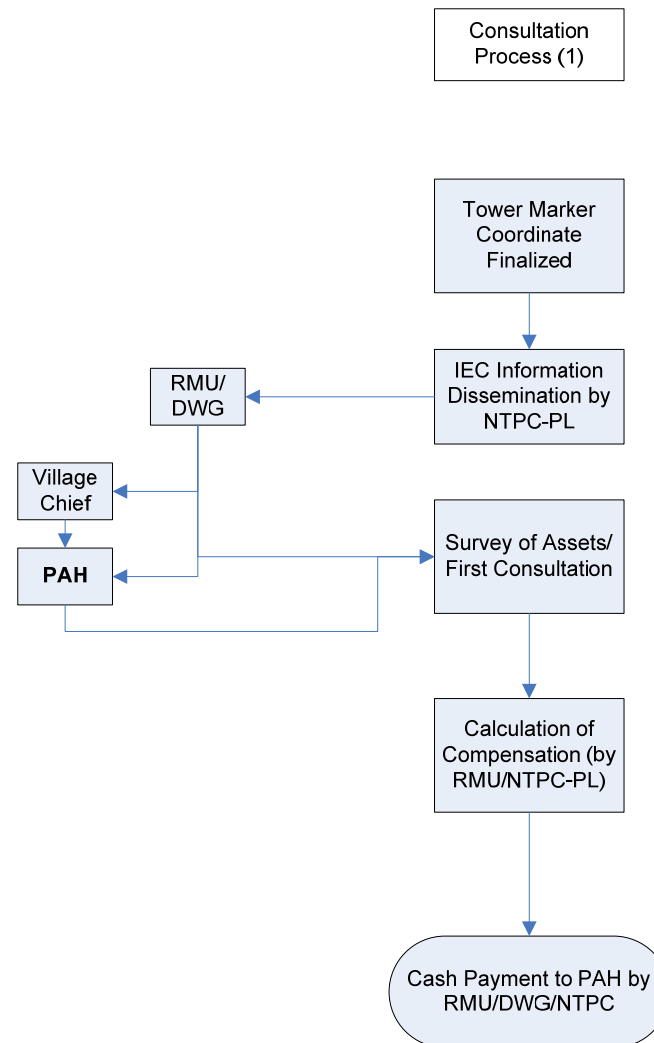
Consultation Process (1)

Tower Marker Coordinate Finalized

IEC Information Dissemination by NTPC-PL

RMU/ DWG

Village Chief

PAH

Survey of Assets/ First Consultation

Calculation of Compensation (by RMU/NTPC-PL)

Cash Payment to PAH by RMU/DWG/NTPC